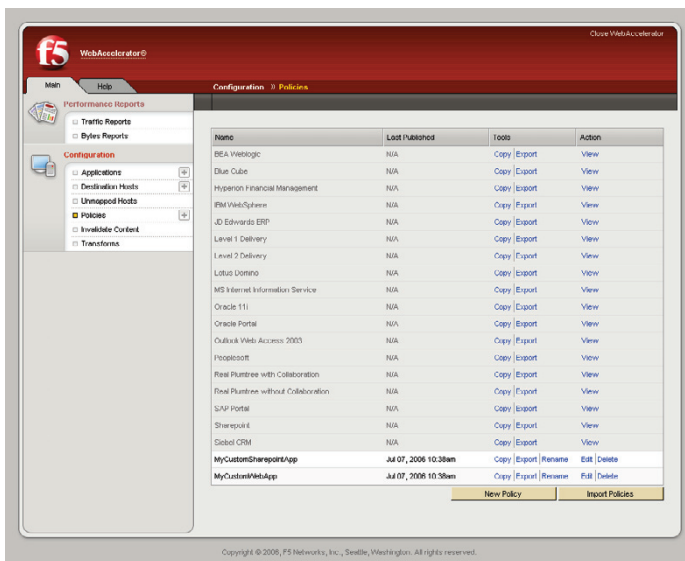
f5 WebAccelerator®

Close WebAccelerator

Main | Help

Configuration » Policies

Performance Reports
Traffic Reports
Bytes Reports

Configuration
Applications
Destination Hosts
Unmapped Hosts
Policies
Invalidate Content
Transforms

| Name | Last Published | Tools | Action |
|---|---|---|---|
| BEA Weblogic | N/A | Copy Export | View |
| Blue Cube | N/A | Copy Export | View |
| Hyperion Financial Management | N/A | Copy Export | View |
| IBM WebSphere | N/A | Copy Export | View |
| JD Edwards ERP | N/A | Copy Export | View |
| Level 1 Delivery | N/A | Copy Export | View |
| Level 2 Delivery | N/A | Copy Export | View |
| Lotus Domino | N/A | Copy Export | View |
| MS Internet Information Service | N/A | Copy Export | View |
| Oracle 11i | N/A | Copy Export | View |
| Oracle Portal | N/A | Copy Export | View |
| Outlook Web Access 2003 | N/A | Copy Export | View |
| Peoplesoft | N/A | Copy Export | View |
| Real Plumtree with Collaboration | N/A | Copy Export | View |
| Real Plumtree without Collaboration | N/A | Copy Export | View |
| SAP Portal | N/A | Copy Export | View |
| Sharepoint | N/A | Copy Export | View |
| Siebel CRM | N/A | Copy Export | View |
| MyCustomSharepointApp | Jul 07, 2006 10:38am | Copy Export Rename | Edit Delete |
| MyCustomWebApp | Jul 07, 2006 10:38am | Copy Export Rename | Edit Delete |

New Policy | Import Policies

Copyright © 2006, F5 Networks, Inc., Seattle, Washington. All rights reserved.